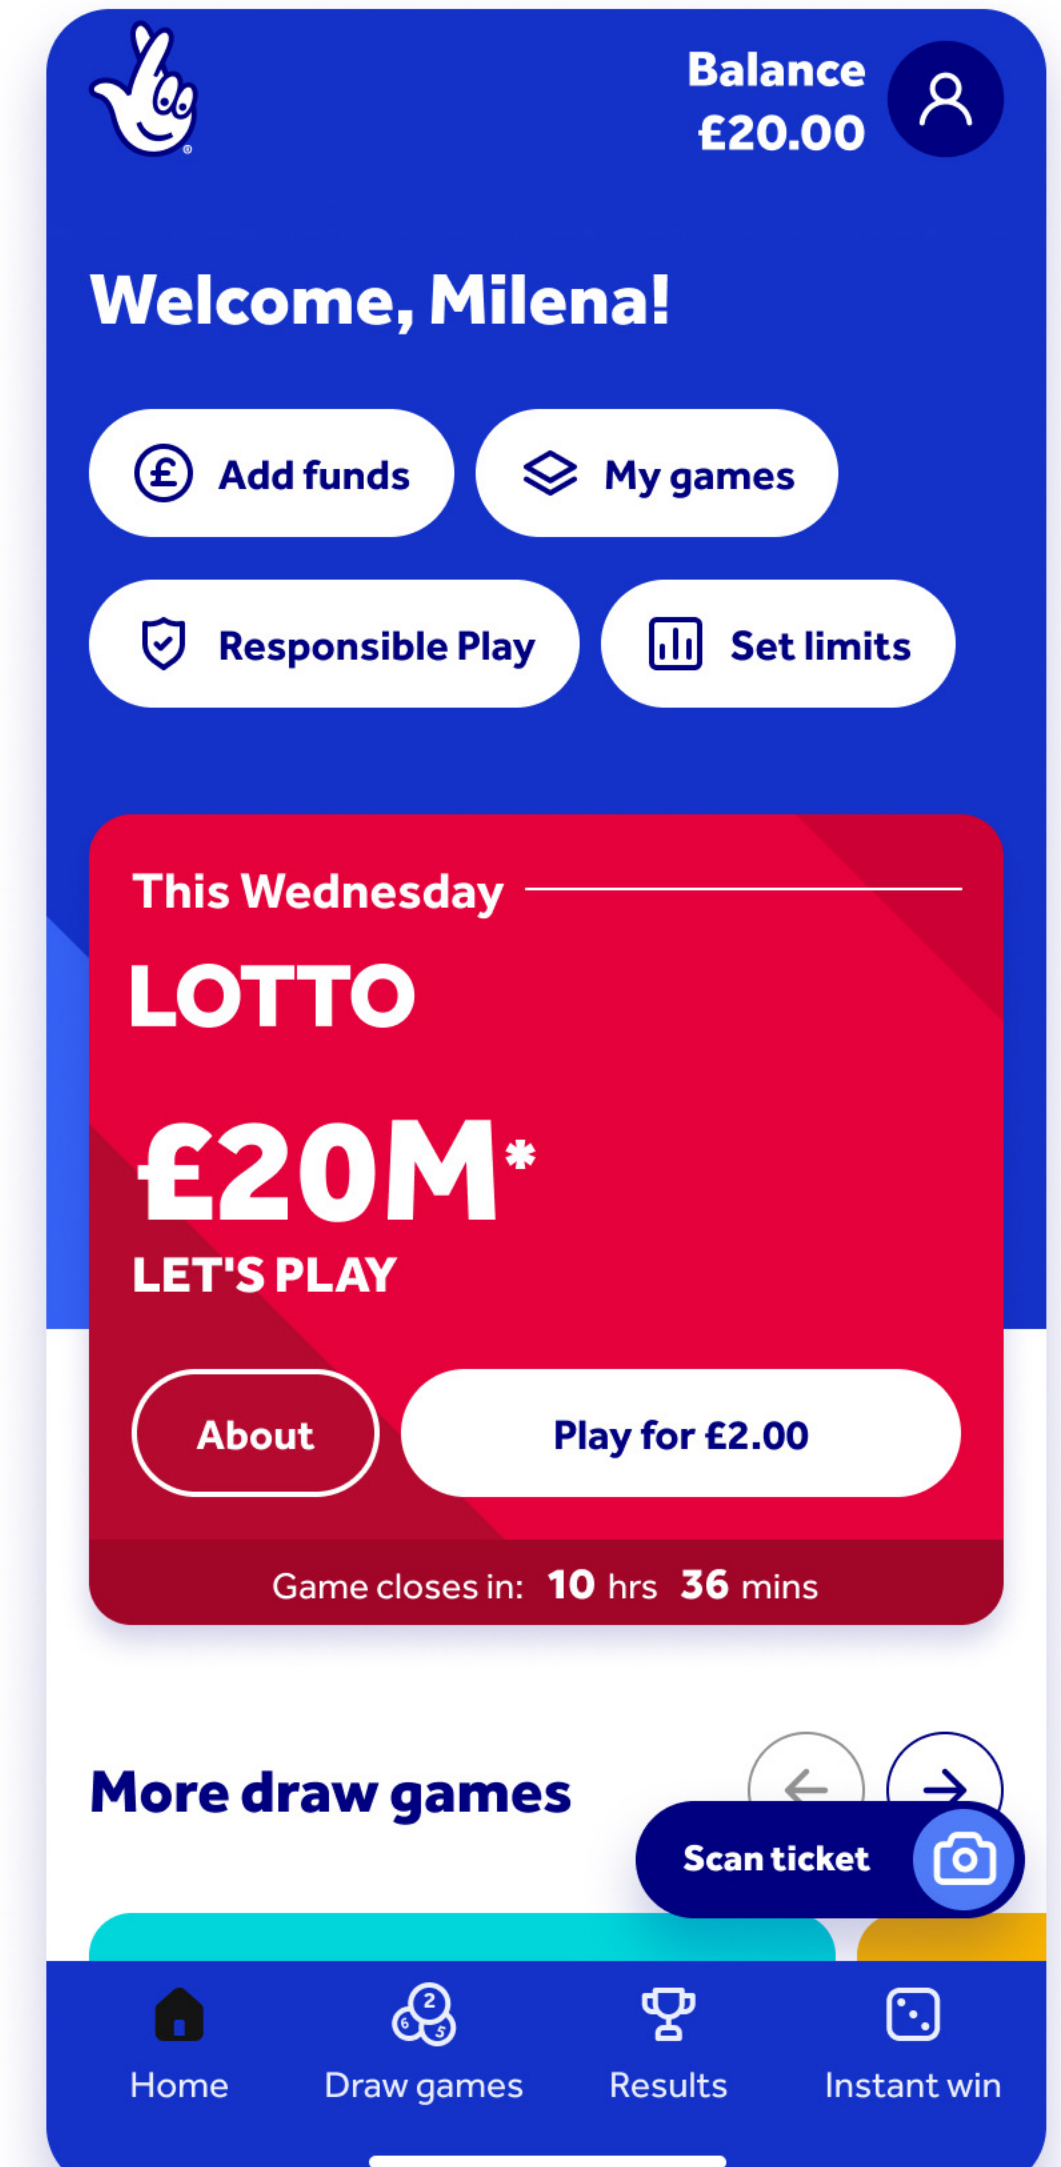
Balance
£20.00

Welcome, Milena!

Add funds
My games
Responsible Play
Set limits

This Wednesday
LOTTO
£20M*
LET'S PLAY
About
Play for £2.00
Game closes in: 10 hrs 36 mins

More draw games
Scan ticket

Home
Draw games
Results
Instant win